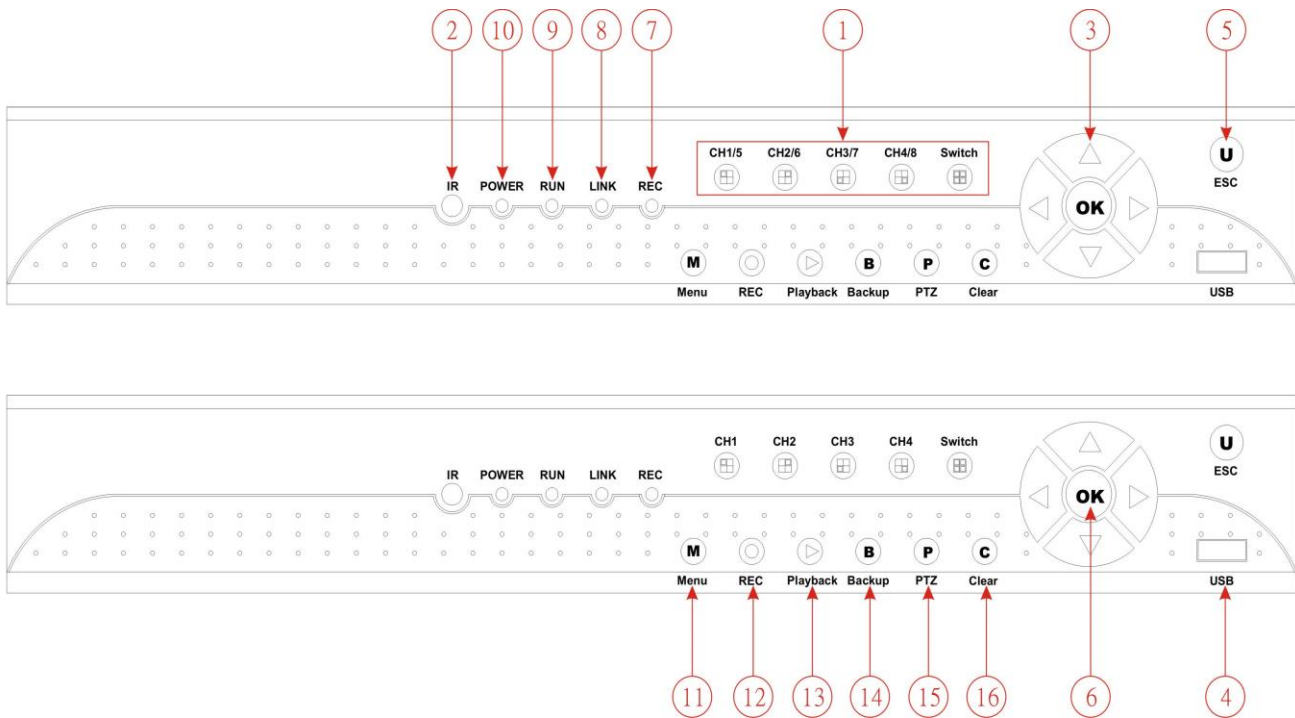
2 10 9 8 7 1 3 5

IR POWER RUN LINK REC

CH1/5 CH2/6 CH3/7 CH4/8 Switch

OK

U
ESC

M Menu
REC
Playback
B Backup
P PTZ
C Clear

USB

IR POWER RUN LINK REC

CH1 CH2 CH3 CH4 Switch

OK

U
ESC

M Menu
REC
Playback
B Backup
P PTZ
C Clear

USB

11 12 13 14 15 16 6 4